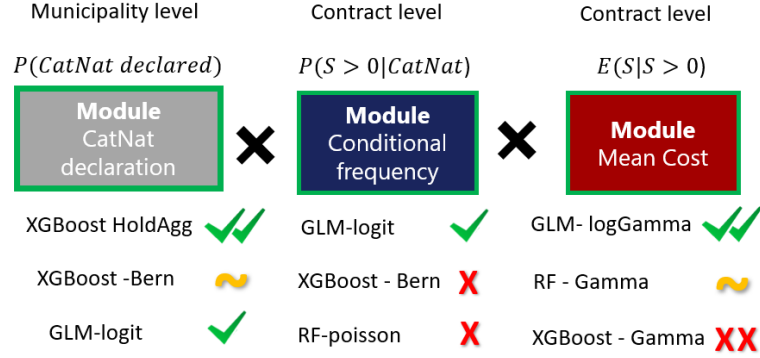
Municipality level

$P(CatNat\ declared)$

Module
CatNat declaration

XGBoost HoldAgg

XGBoost -Bern

GLM-logit

Contract level

$P(S > 0|CatNat)$

Module
Conditional frequency

GLM-logit

XGBoost - Bern

RF-poisson

Contract level

$E(S|S > 0)$

Module
Mean Cost

GLM- logGamma

RF - Gamma

XGBoost - Gamma